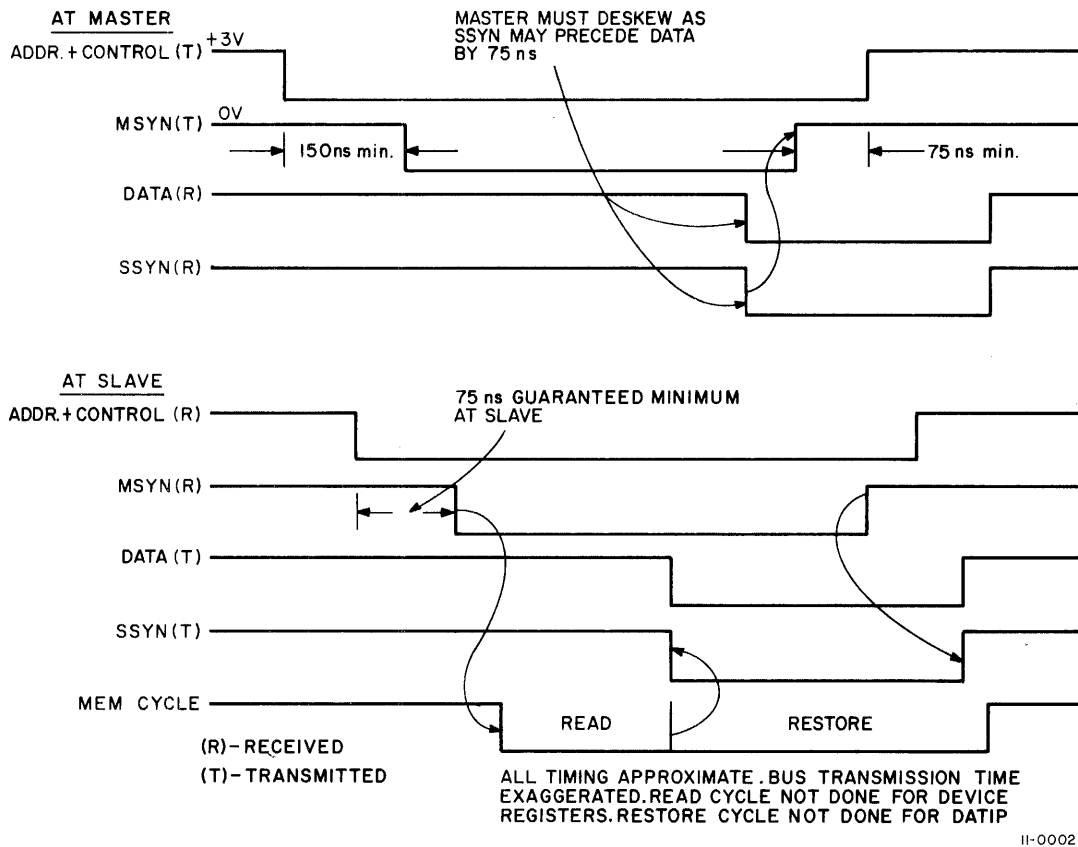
AT MASTER

MASTER MUST DESKEW AS SSYN MAY PRECEDE DATA BY 75 ns

ADDR. + CONTROL (T) +3V

MSYN(T) 0V

150ns min.

75 ns min.

DATA(R)

SSYN(R)

AT SLAVE

75 ns GUARANTEED MINIMUM AT SLAVE

ADDR. + CONTROL (R)

MSYN(R)

DATA (T)

SSYN(T)

MEM CYCLE

READ

RESTORE

(R)-RECEIVED

(T)-TRANSMITTED

ALL TIMING APPROXIMATE. BUS TRANSMISSION TIME EXAGGERATED. READ CYCLE NOT DONE FOR DEVICE REGISTERS. RESTORE CYCLE NOT DONE FOR DATIP

11-0002